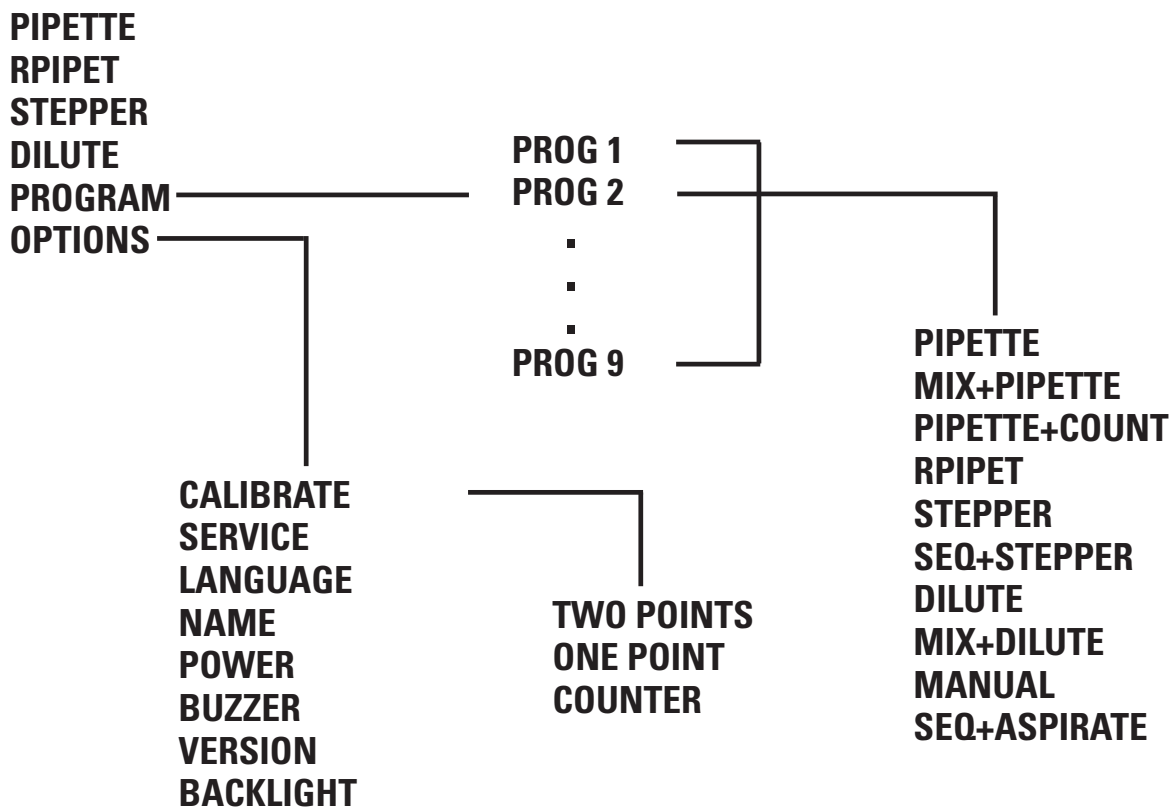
PIPETTE
RPIPET
STEPPER
DILUTE
PROGRAM
OPTIONS

PROG 1
PROG 2
.
.
.
PROG 9

PIPETTE
MIX+PIPETTE
PIPETTE+COUNT
RPIPET
STEPPER
SEQ+STEPPER
DILUTE
MIX+DILUTE
MANUAL
SEQ+ASPIRATE

CALIBRATE
SERVICE
LANGUAGE
NAME
POWER
BUZZER
VERSION
BACKLIGHT

TWO POINTS
ONE POINT
COUNTER